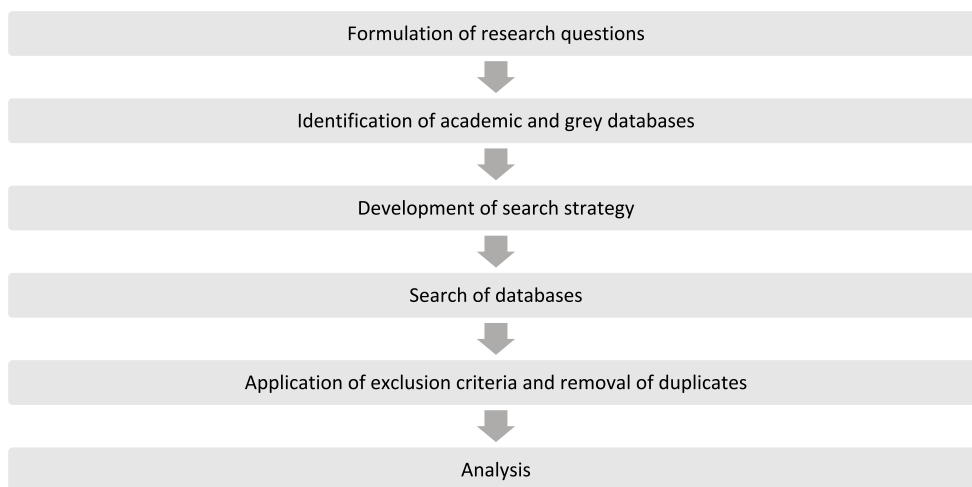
Formulation of research questions

Identification of academic and grey databases

Development of search strategy

Search of databases

Application of exclusion criteria and removal of duplicates

Analysis